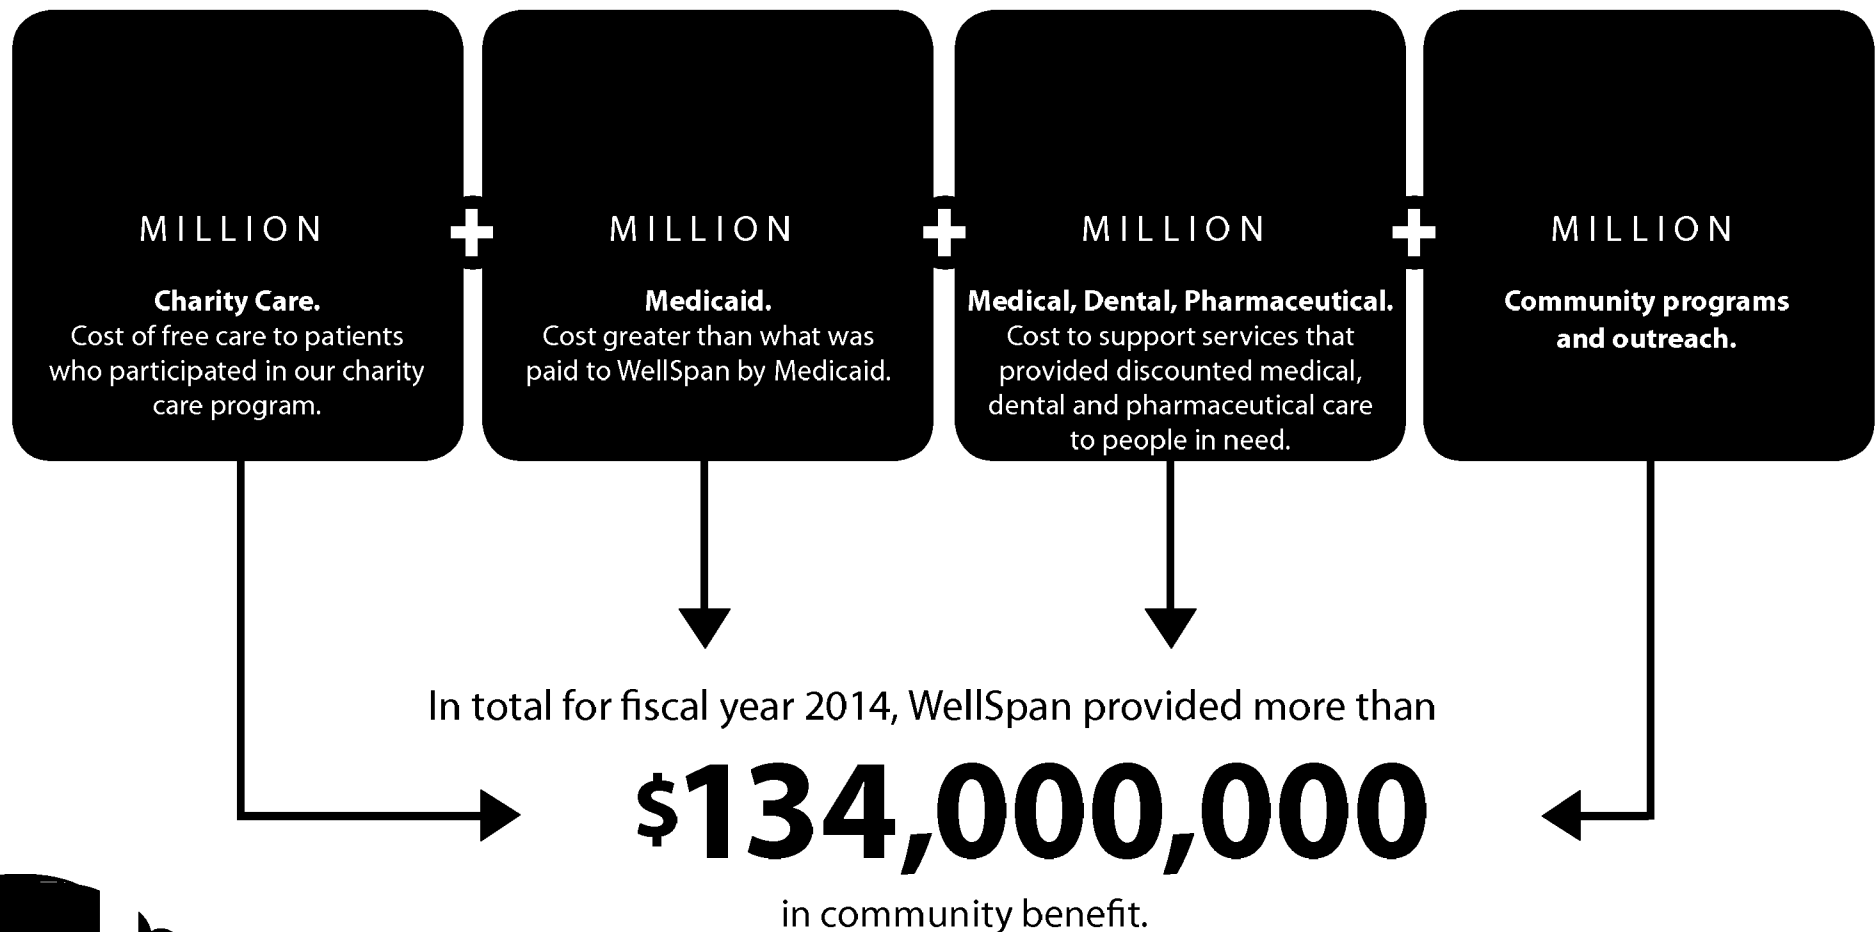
MILLION

Charity Care.
Cost of free care to patients who participated in our charity care program.

+

MILLION

Medicaid.
Cost greater than what was paid to WellSpan by Medicaid.

+

MILLION

Medical, Dental, Pharmaceutical.
Cost to support services that provided discounted medical, dental and pharmaceutical care to people in need.

+

MILLION

Community programs and outreach.

In total for fiscal year 2014, WellSpan provided more than

$134,000,000

in community benefit.